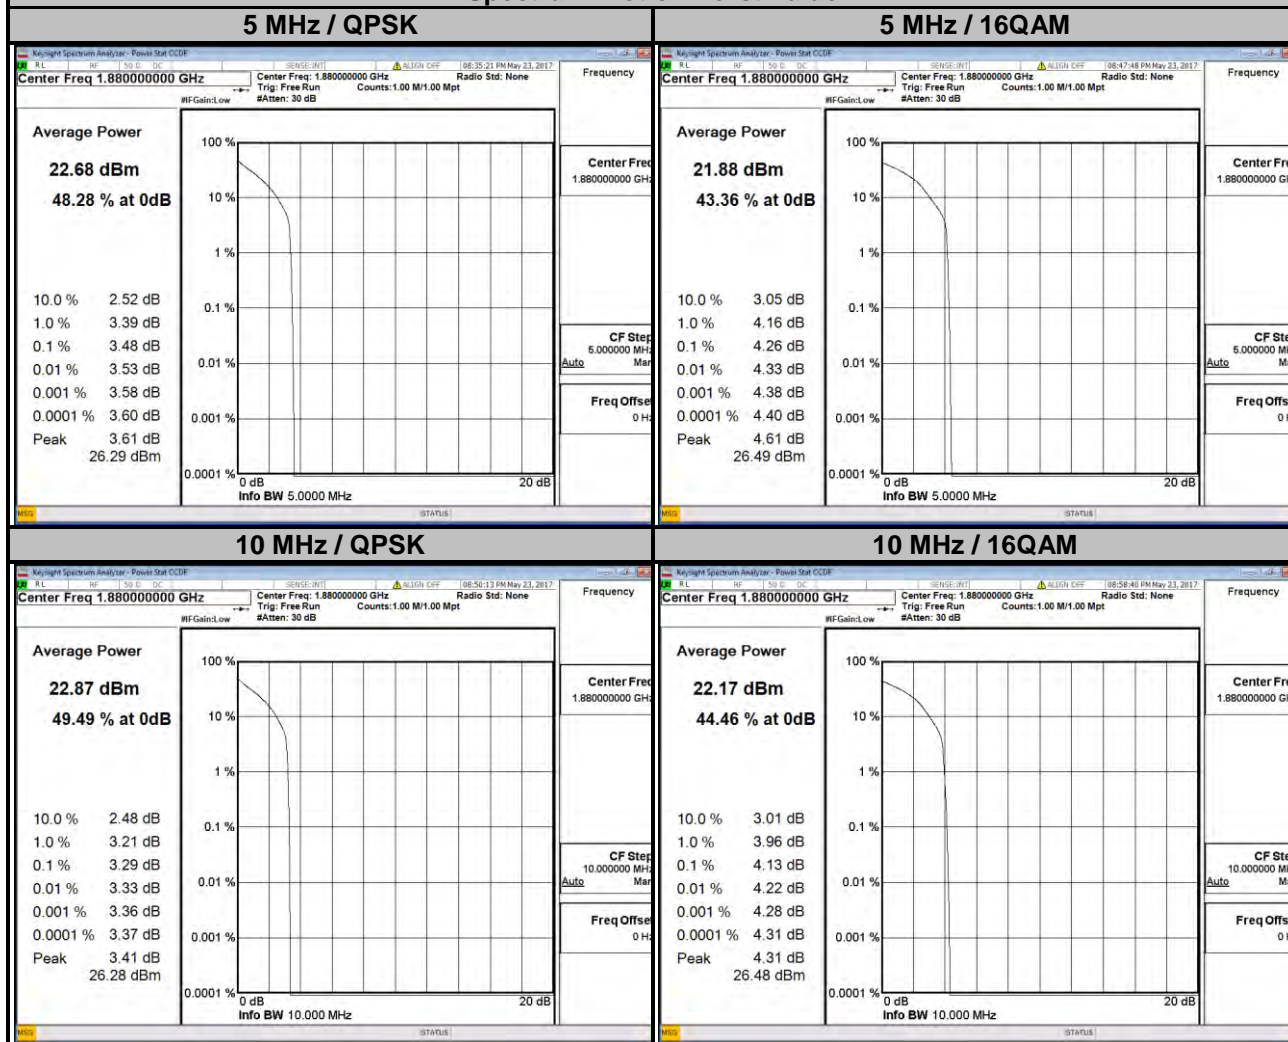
| 5 MHz / QPSK | 5 MHz / 16QAM |
|---|---|
| Keysight Spectrum Analyzer - Power Stat CCDF | Keysight Spectrum Analyzer - Power Stat CCDF |
| RL RF 50 Ω DC SENSE:INT ALIGN OFF 08:35:21 PM May 23, 2017 | RL RF 50 Ω DC SENSE:INT ALIGN OFF 08:47:48 PM May 23, 2017 |
| Center Freq 1.880000000 GHz | Center Freq 1.880000000 GHz |
| Center Freq: 1.880000000 GHz Trig: Free Run #Atten: 30 dB Radio Std: None Counts: 1.00 M/1.00 Mpt #IFGain:Low | Center Freq: 1.880000000 GHz Trig: Free Run #Atten: 30 dB Radio Std: None Counts: 1.00 M/1.00 Mpt #IFGain:Low |
| Average Power 22.68 dBm 48.28 % at 0dB | Average Power 21.88 dBm 43.36 % at 0dB |
| 10.0 % 2.52 dB; 1.0 % 3.39 dB; 0.1 % 3.48 dB; 0.01 % 3.53 dB; 0.001 % 3.58 dB; 0.0001 % 3.60 dB; Peak 3.61 dB 26.29 dBm | 10.0 % 3.05 dB; 1.0 % 4.16 dB; 0.1 % 4.26 dB; 0.01 % 4.33 dB; 0.001 % 4.38 dB; 0.0001 % 4.40 dB; Peak 4.61 dB 26.49 dBm |
| 100 % 10 % 1 % 0.1 % 0.01 % 0.001 % 0.0001 % 0 dB 20 dB Info BW 5.0000 MHz | 100 % 10 % 1 % 0.1 % 0.01 % 0.001 % 0.0001 % 0 dB 20 dB Info BW 5.0000 MHz |
| Frequency Center Freq 1.880000000 GHz CF Step 5.000000 MHz Auto Man Freq Offset 0 Hz | Frequency Center Fr 1.880000000 G CF Ste 5.000000 M Auto M Freq Offs 0 |
| MSG STATUS | MSG STATUS |

| 10 MHz / QPSK | 10 MHz / 16QAM |
|---|---|
| Keysight Spectrum Analyzer - Power Stat CCDF | Keysight Spectrum Analyzer - Power Stat CCDF |
| RL RF 50 Ω DC SENSE:INT ALIGN OFF 08:50:13 PM May 23, 2017 | RL RF 50 Ω DC SENSE:INT ALIGN OFF 08:58:40 PM May 23, 2017 |
| Center Freq 1.880000000 GHz | Center Freq 1.880000000 GHz |
| Center Freq: 1.880000000 GHz Trig: Free Run #Atten: 30 dB Radio Std: None Counts: 1.00 M/1.00 Mpt #IFGain:Low | Center Freq: 1.880000000 GHz Trig: Free Run #Atten: 30 dB Radio Std: None Counts: 1.00 M/1.00 Mpt #IFGain:Low |
| Average Power 22.87 dBm 49.49 % at 0dB | Average Power 22.17 dBm 44.46 % at 0dB |
| 10.0 % 2.48 dB; 1.0 % 3.21 dB; 0.1 % 3.29 dB; 0.01 % 3.33 dB; 0.001 % 3.36 dB; 0.0001 % 3.37 dB; Peak 3.41 dB 26.28 dBm | 10.0 % 3.01 dB; 1.0 % 3.96 dB; 0.1 % 4.13 dB; 0.01 % 4.22 dB; 0.001 % 4.28 dB; 0.0001 % 4.31 dB; Peak 4.31 dB 26.48 dBm |
| 100 % 10 % 1 % 0.1 % 0.01 % 0.001 % 0.0001 % 0 dB 20 dB Info BW 10.000 MHz | 100 % 10 % 1 % 0.1 % 0.01 % 0.001 % 0.0001 % 0 dB 20 dB Info BW 10.000 MHz |
| Frequency Center Freq 1.880000000 GHz CF Step 10.000000 MHz Auto Man Freq Offset 0 Hz | Frequency Center Fr 1.880000000 G CF Ste 10.000000 M Auto M Freq Offs 0 |
| MSG STATUS | MSG STATUS |